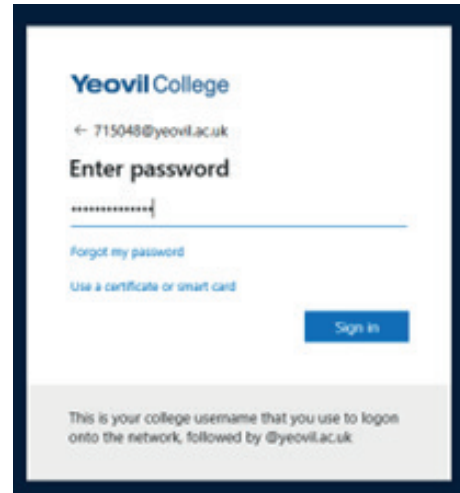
Yeovil College

← 715048@yeovil.ac.uk

Enter password

••••••••••••••

Forgot my password

Use a certificate or smart card

Sign in

This is your college username that you use to logon onto the network, followed by @yeovil.ac.uk